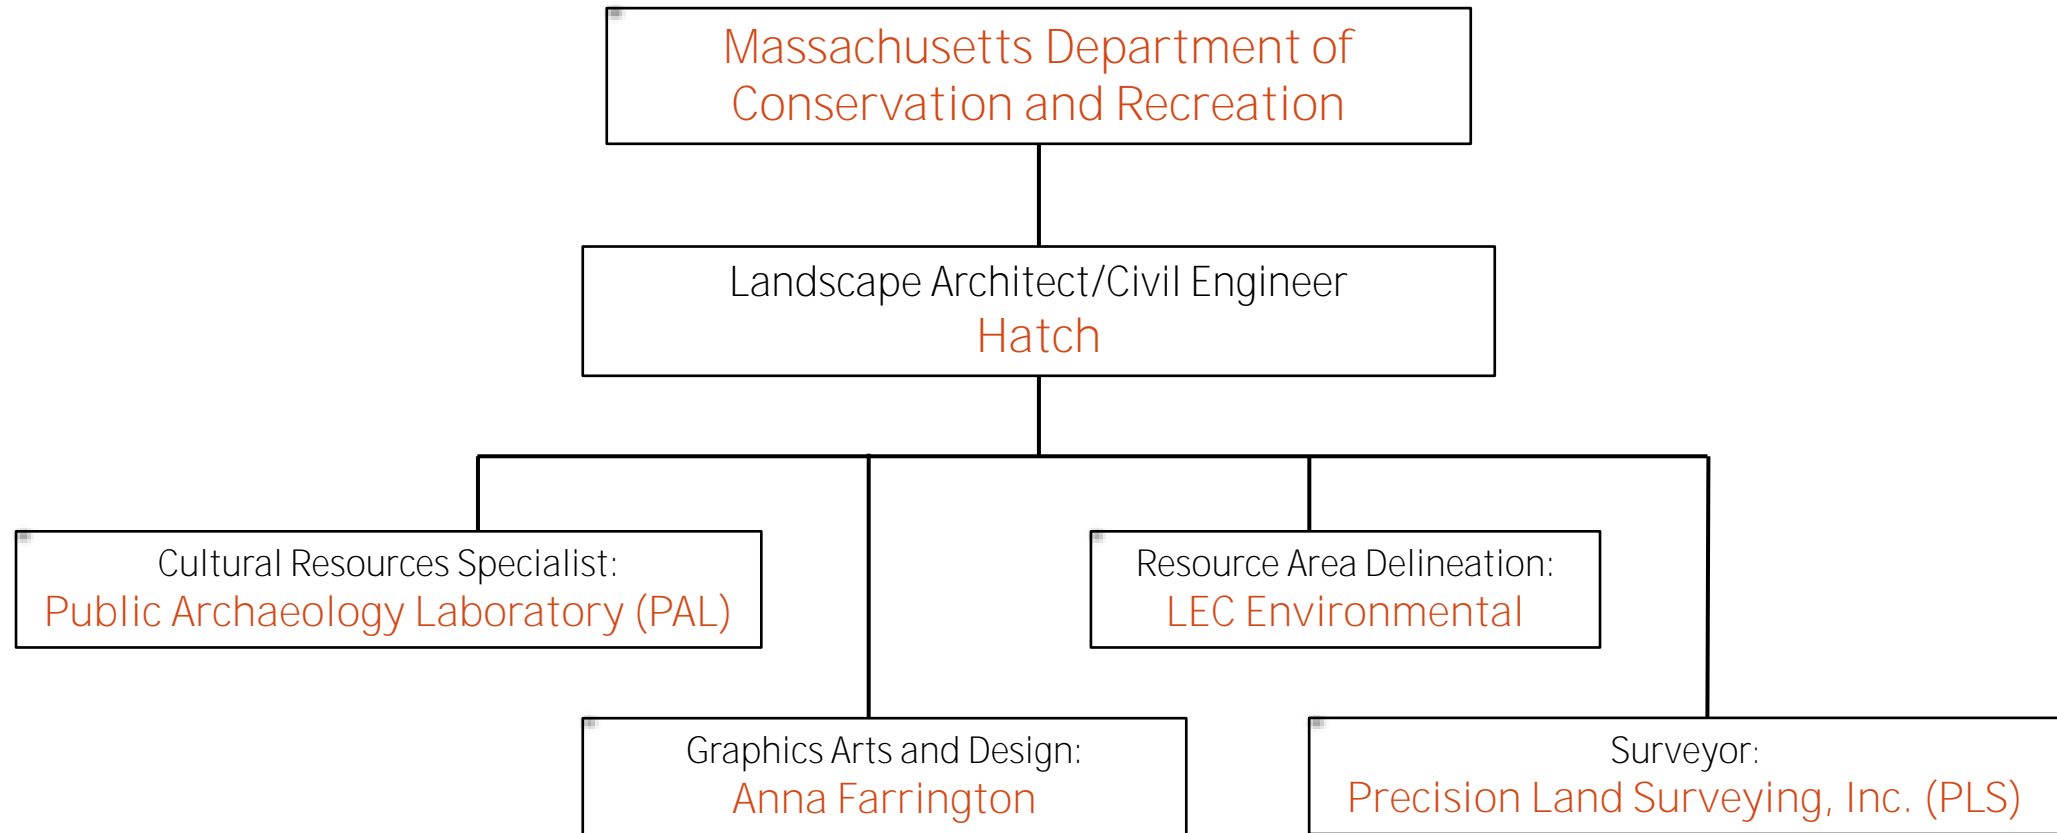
Massachusetts Department of Conservation and Recreation

Landscape Architect/Civil Engineer
Hatch

Cultural Resources Specialist:
Public Archaeology Laboratory (PAL)

Resource Area Delineation:
LEC Environmental

Graphics Arts and Design:
Anna Farrington

Surveyor:
Precision Land Surveying, Inc. (PLS)